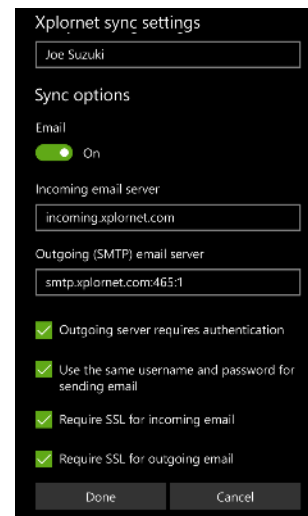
Xplornet sync settings

Joe Suzuki

Sync options

Email

On

Incoming email server

incoming.xplornet.com

Outgoing (SMTP) email server

smtp.xplornet.com:465:1

Outgoing server requires authentication

Use the same username and password for sending email

Require SSL for incoming email

Require SSL for outgoing email

Done

Cancel